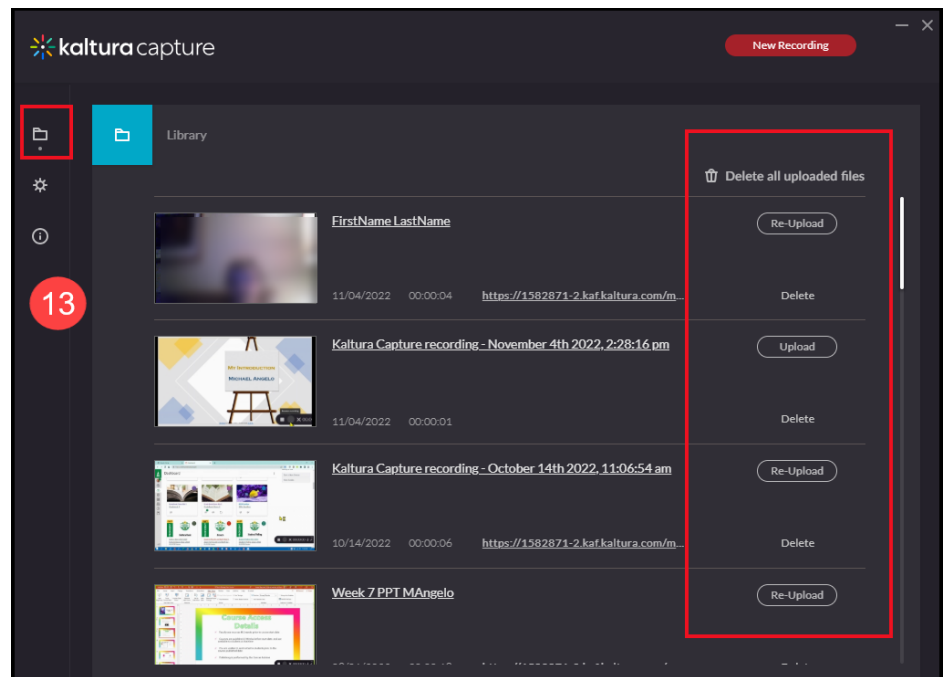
kaltura capture

New Recording

13

Library

Delete all uploaded files

FirstName LastName

11/04/2022 00:00:04 https://1582871-2.kaf.kaltura.com/m...

Re-Upload

Delete

Kaltura Capture recording - November 4th 2022, 2:28:16 pm

11/04/2022 00:00:01

Upload

Delete

Kaltura Capture recording - October 14th 2022, 11:06:54 am

10/14/2022 00:00:06 https://1582871-2.kaf.kaltura.com/m...

Re-Upload

Delete

Week 7 PPT MAngelo

Re-Upload

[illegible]